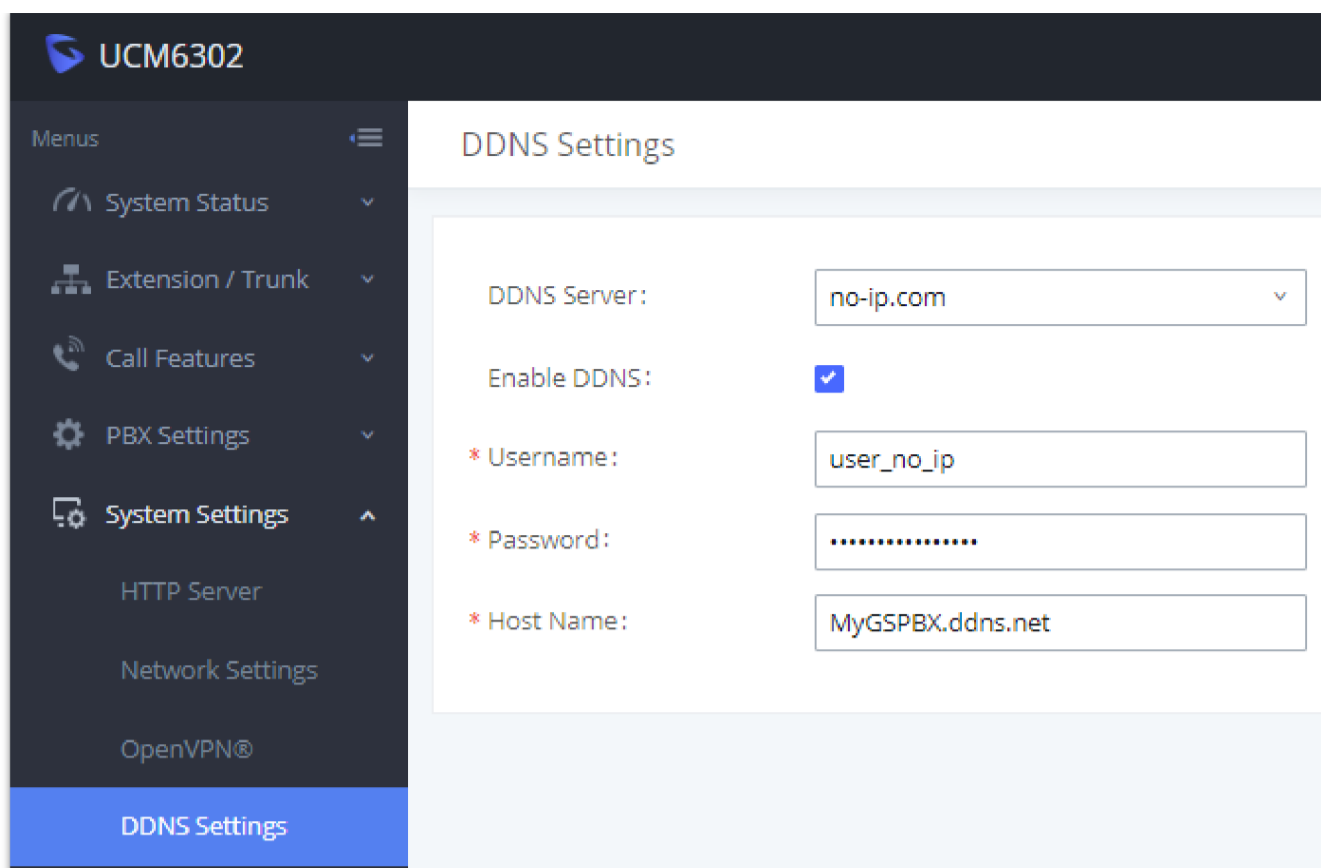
UCM6302

Menus

System Status

Extension / Trunk

Call Features

PBX Settings

System Settings

HTTP Server

Network Settings

OpenVPN®

DDNS Settings

DDNS Settings

DDNS Server: no-ip.com

Enable DDNS:

* Username: user_no_ip

* Password: ••••••••••••••••

* Host Name: MyGSPBX.ddns.net